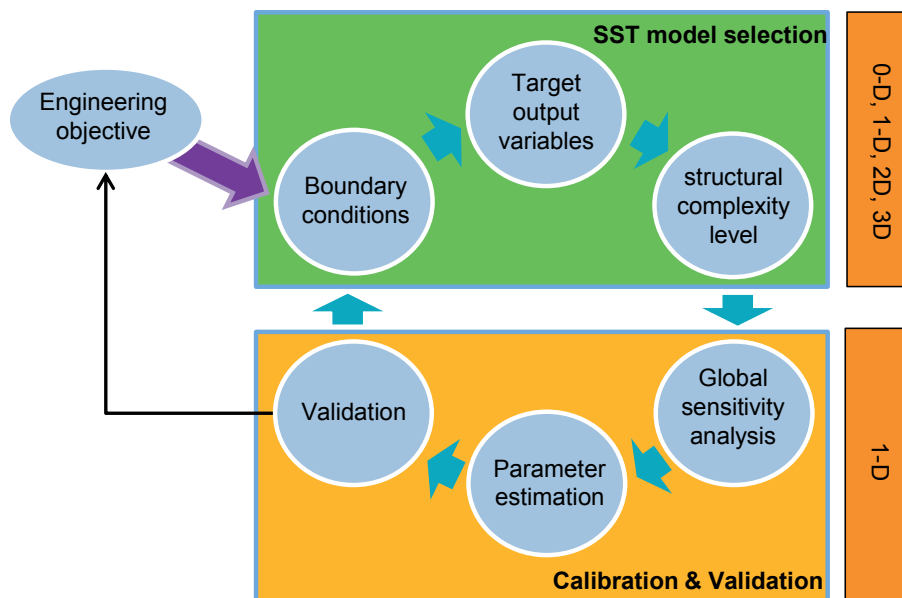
Engineering objective

SST model selection

Boundary conditions

Target output variables

structural complexity level

0-D, 1-D, 2D, 3D

Validation

Parameter estimation

Global sensitivity analysis

Calibration & Validation

1-D